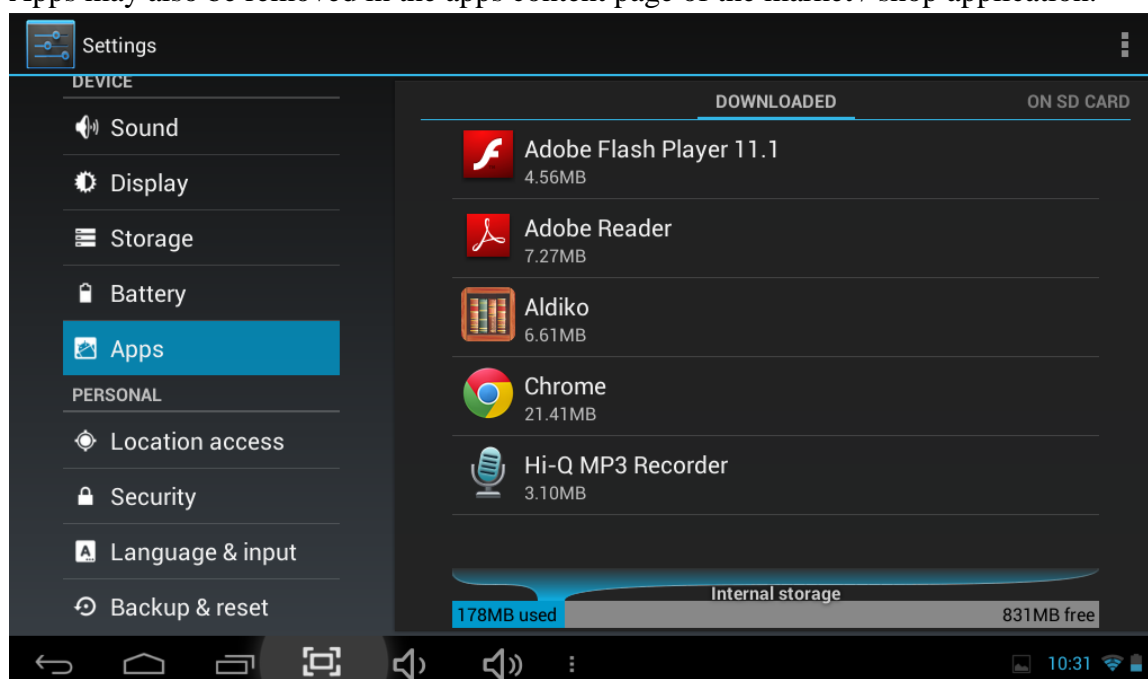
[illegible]

Settings

DEVICE

Sound

Display

Storage

Battery

Apps

PERSONAL

Location access

Security

Language & input

Backup & reset

DOWNLOADED

ON SD CARD

Adobe Flash Player 11.1
4.56MB

Adobe Reader
7.27MB

Aldiko
6.61MB

Chrome
21.41MB

Hi-Q MP3 Recorder
3.10MB

Internal storage

178MB used

831MB free

10:31